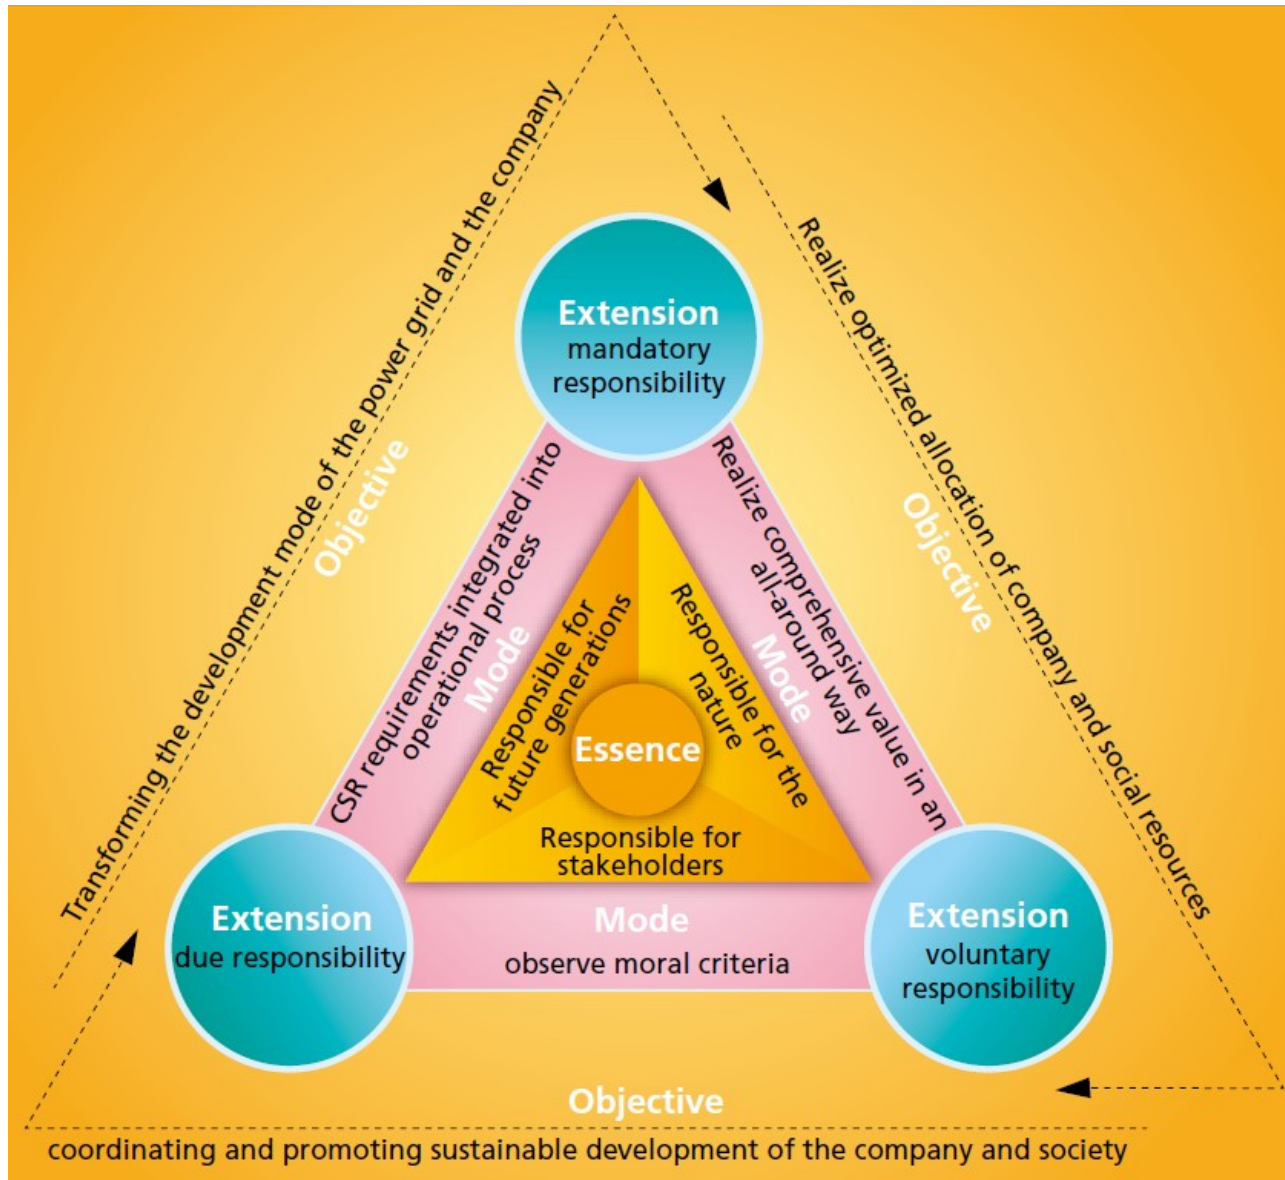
Transforming the development mode of the power grid and the company

Objective

Realize optimized allocation of company and social resources

Objective

Extension
mandatory responsibility

CSR requirements integrated into operational process

Mode

Realize comprehensive value in an all-around way

Mode

Responsible for future generations

Responsible for the nature

Essence

Responsible for stakeholders

Extension
due responsibility

Mode
observe moral criteria

Extension
voluntary responsibility

Objective

coordinating and promoting sustainable development of the company and society